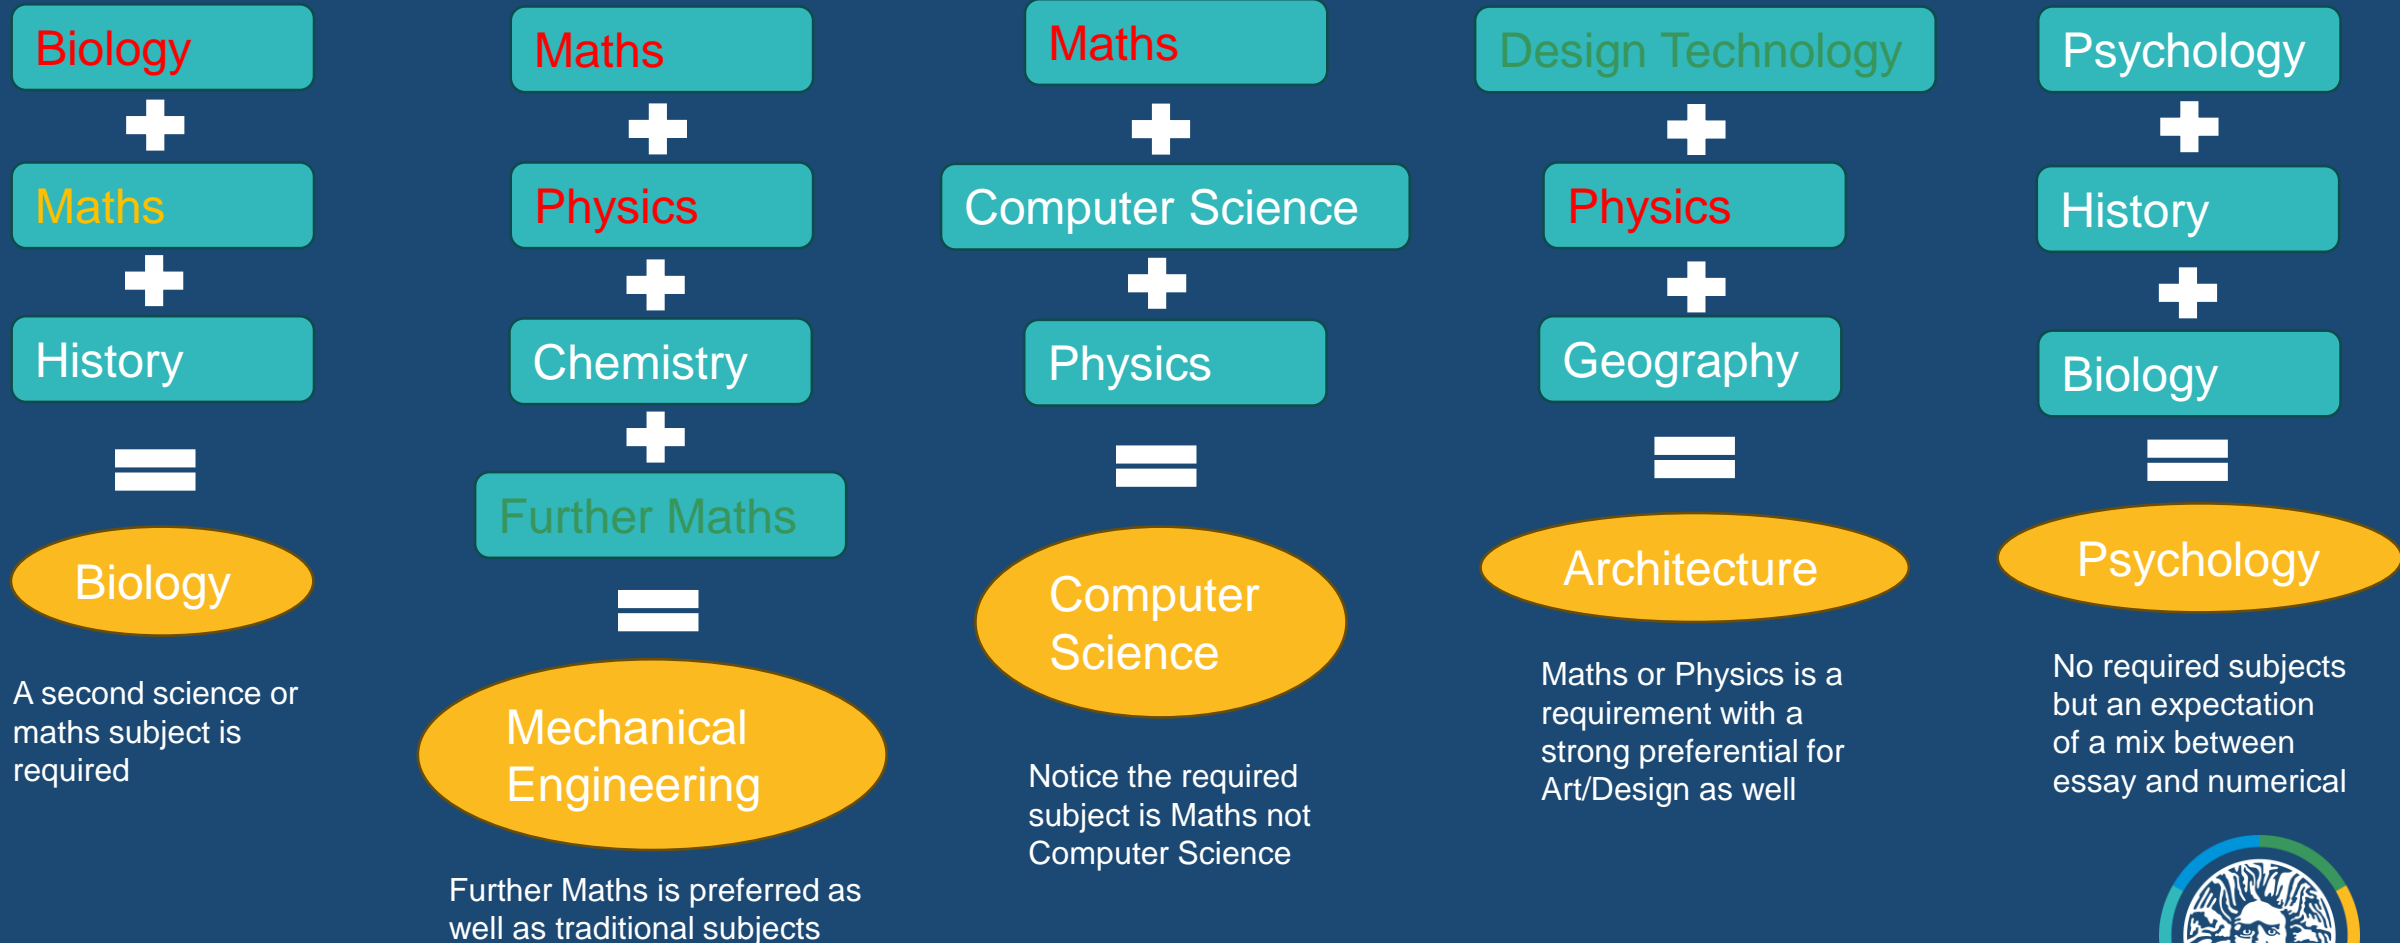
Biology
+
Maths
+
History
=
Biology

A second science or maths subject is required

Maths
+
Physics
+
Chemistry
+
Further Maths
=
Mechanical Engineering

Further Maths is preferred as well as traditional subjects

Maths
+
Computer Science
+
Physics
=
Computer Science

Notice the required subject is Maths not Computer Science

Design Technology
+
Physics
+
Geography
=
Architecture

Maths or Physics is a requirement with a strong preferential for Art/Design as well

Psychology
+
History
+
Biology
=
Psychology

No required subjects but an expectation of a mix between essay and numerical